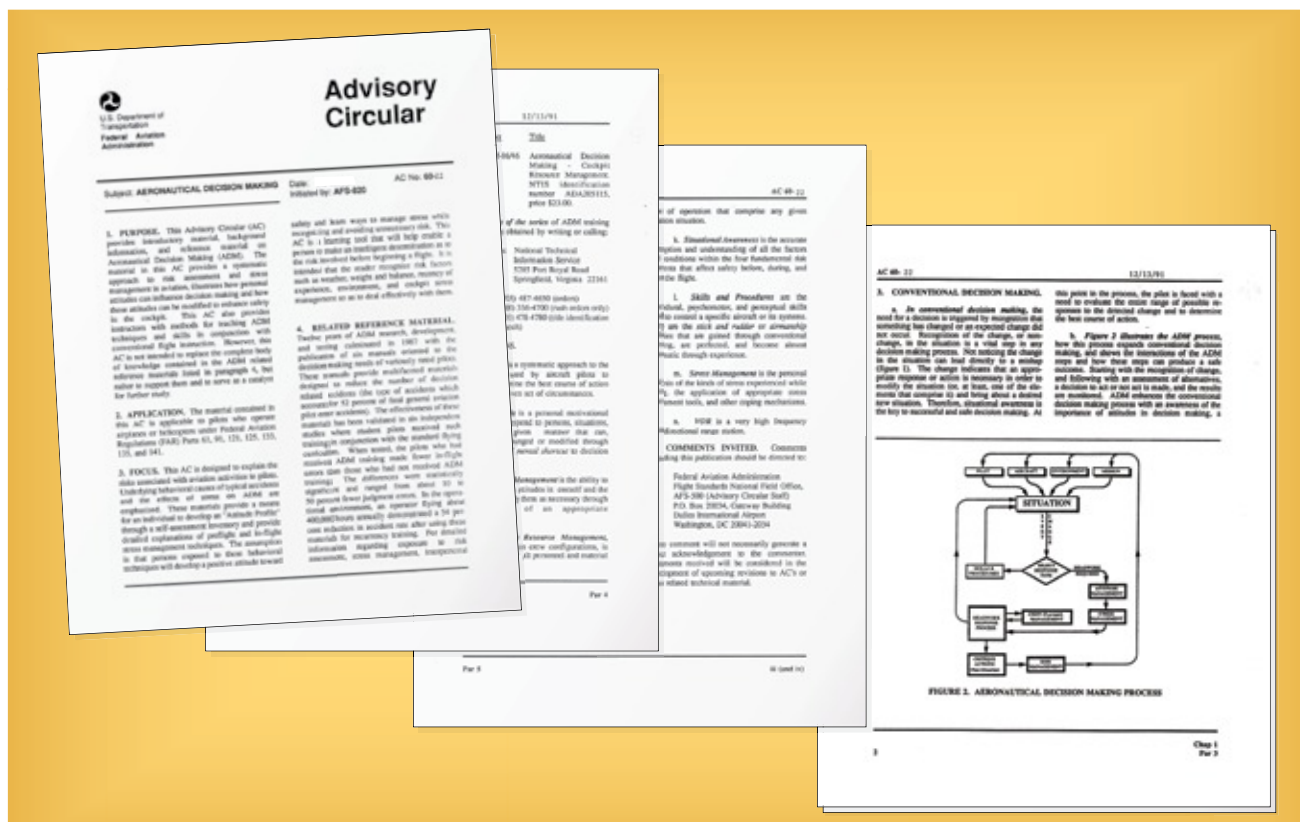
U.S. Department of Transportation
Federal Aviation Administration

Advisory Circular

Subject: AERONAUTICAL DECISION MAKING
Date:
Initiated by: AFS-820
AC No: 60-22

1. PURPOSE. This Advisory Circular (AC) provides introductory material, background information, and reference material on Aeronautical Decision Making (ADM). The material in this AC provides a systematic approach to risk assessment and stress management in aviation, illustrates how personal attitudes can influence decision making and how those attitudes can be modified to enhance safety in the cockpit. This AC also provides instructors with methods for teaching ADM techniques and skills in conjunction with conventional flight instruction. However, this AC is not intended to replace the complete body of knowledge contained in the ADM related reference materials listed in paragraph 4, but rather to support them and to serve as a catalyst for further study.

2. APPLICATION. The material contained in this AC is applicable to pilots who operate airplanes or helicopters under Federal Aviation Regulations (FAR) Parts 61, 91, 121, 125, 133, 135, and 141.

3. FOCUS. This AC is designed to explain the risks associated with aviation activities in pilots. Underlying behavioral causes of typical accidents and the effects of stress on ADM are emphasized. These materials provide a means for an individual to develop an "Attitude Profile" through a self-assessment inventory and provide detailed explanations of preflight and in-flight stress management techniques. The assumption is that persons exposed to these behavioral techniques will develop a positive attitude toward

safety and learn ways to manage stress while recognizing and avoiding unnecessary risk. This AC is a learning tool that will help enable a person to make an intelligent determination as to the risk involved before beginning a flight. It is intended that the reader recognize risk factors such as weather, weight and balance, recency of experience, environment, and budget stress management so as to deal effectively with them.

4. RELATED REFERENCE MATERIAL. Twelve years of ADM research, development, and testing culminated in 1987 with the publication of six manuals oriented to the decision making needs of variously rated pilots. These manuals provide multifaceted materials designed to reduce the number of decision related accidents (the type of accidents which account for 51 percent of fatal general aviation pilot error accidents). The effectiveness of these materials has been validated in six independent studies where student pilots received such training in conjunction with the standard flying curriculum. When tested, the pilots who had received ADM training made fewer in-flight errors than those who had not received ADM training. The differences were statistically significant and ranged from about 10 to 50 percent fewer judgment errors. In the operational environment, an operator flying about 400,000 hours annually demonstrated a 54 percent reduction in accident rate after using these materials for recurrency training. For detailed information regarding exposure to risk assessment, stress management, interpersonal

12/13/91
Title
Aeronautical Decision Making - Cockpit Resource Management. NTIS identification number AD A205115, price $23.00.
of the series of ADM training obtained by writing or calling:
National Technical Information Service
5285 Port Royal Road
Springfield, Virginia 22161
Par 4

AC 60-22
of operation that comprise any given situation.
k. Situational Awareness is the accurate perception and understanding of all the factors and conditions within the four fundamental risk elements that affect safety before, during, and after the flight.
l. Skills and Procedures are the procedural, psychomotor, and perceptual skills used to control a specific aircraft or its systems. They are the stick and rudder or airmanship abilities that are gained through conventional training, are perfected, and become almost automatic through experience.
m. Stress Management is the personal analysis of the kinds of stress experienced while flying, the application of appropriate stress assessment tools, and other coping mechanisms.
n. VOR is a very high frequency omnidirectional range station.
COMMENTS INVITED. Comments regarding this publication should be directed to:
Federal Aviation Administration
Flight Standards National Field Office,
AFS-500 (Advisory Circular Staff)
P.O. Box 20034, Gateway Building
Dulles International Airport
Washington, DC 20041-2034
comment will not necessarily generate a formal acknowledgement to the commenter. Comments received will be considered in the development of upcoming revisions to AC's or other related technical material.
Par 5
iii (and iv)

AC 60-22
12/13/91
3. CONVENTIONAL DECISION MAKING.
a. In conventional decision making, the need for a decision is triggered by recognition that something has changed or an expected change did not occur. Recognition of the change, or non-change, in the situation is a vital step in any decision making process. Not noticing the change in the situation can lead directly to a mishap (figure 1). The change indicates that an appropriate response or action is necessary in order to modify the situation (or, at least, one of the elements that comprise it) and bring about a desired new situation. Therefore, situational awareness is the key to successful and safe decision making. At this point in the process, the pilot is faced with a need to evaluate the entire range of possible responses to the detected change and to determine the best course of action.
b. Figure 2 illustrates the ADM process, how this process expands conventional decision making, and shows the interactions of the ADM steps and how these steps can produce a safe outcome. Starting with the recognition of change, and following with an assessment of alternatives, a decision to act or not act is made, and the results are monitored. ADM enhances the conventional decision making process with an awareness of the importance of attitudes in decision making, a
PILOT
AIRCRAFT
ENVIRONMENT
MISSION
SITUATION
FIGURE 2. AERONAUTICAL DECISION MAKING PROCESS
3
Chap 1
Par 3